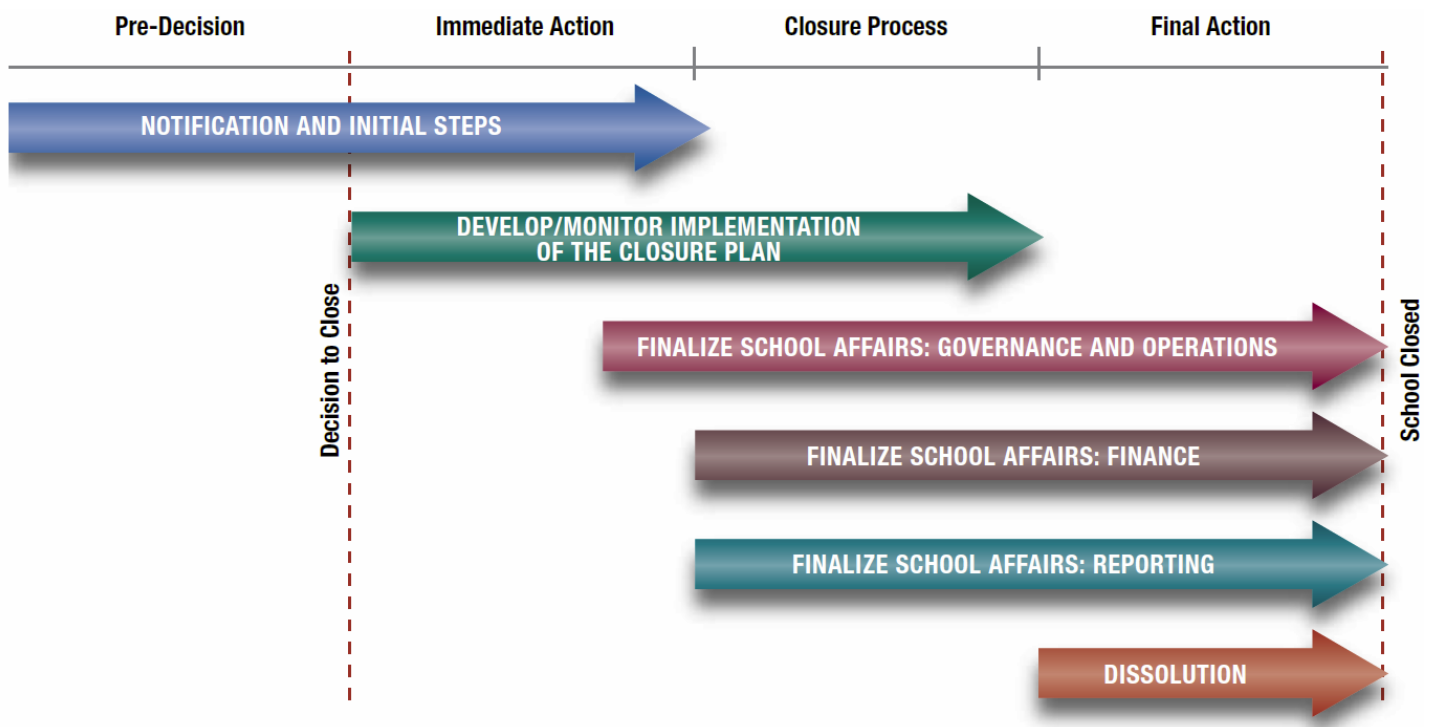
Pre-Decision

Immediate Action

Closure Process

Final Action

NOTIFICATION AND INITIAL STEPS

DEVELOP/MONITOR IMPLEMENTATION OF THE CLOSURE PLAN

Decision to Close

FINALIZE SCHOOL AFFAIRS: GOVERNANCE AND OPERATIONS

School Closed

FINALIZE SCHOOL AFFAIRS: FINANCE

FINALIZE SCHOOL AFFAIRS: REPORTING

DISSOLUTION